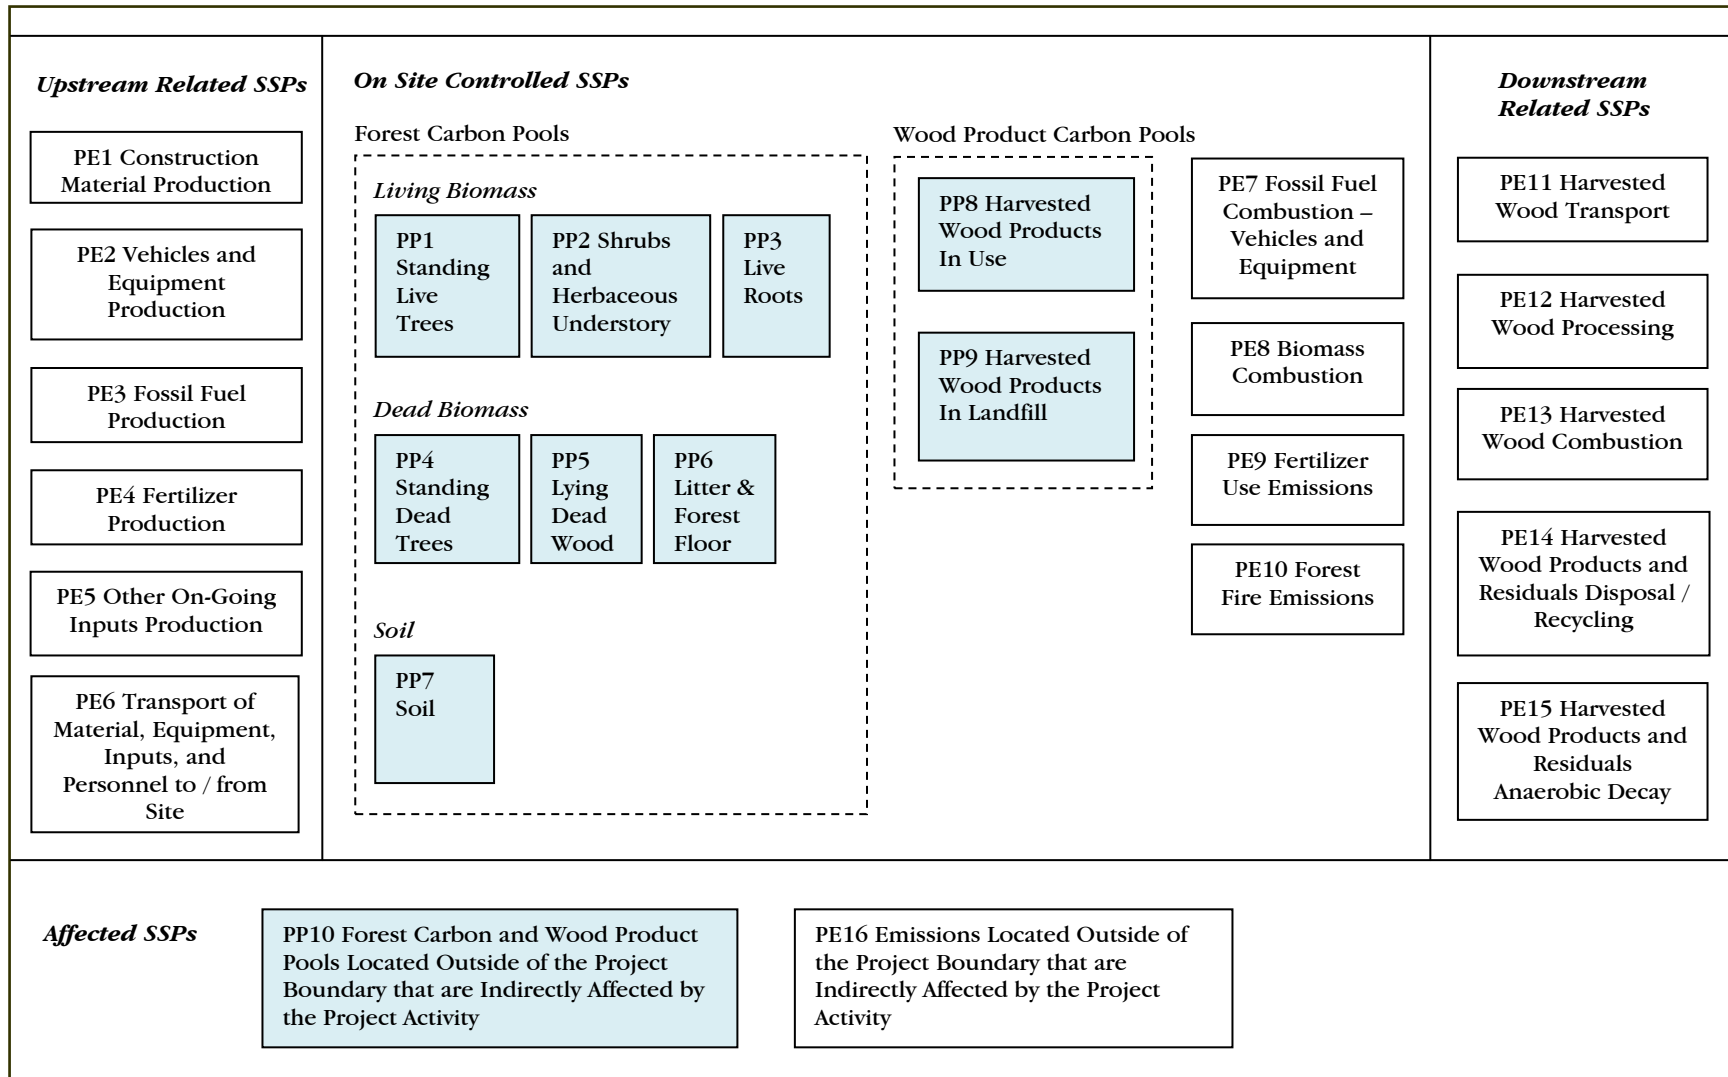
Upstream Related SSPs

PE1 Construction Material Production

PE2 Vehicles and Equipment Production

PE3 Fossil Fuel Production

PE4 Fertilizer Production

PE5 Other On-Going Inputs Production

PE6 Transport of Material, Equipment, Inputs, and Personnel to / from Site

On Site Controlled SSPs

Forest Carbon Pools

Living Biomass

PP1 Standing Live Trees

PP2 Shrubs and Herbaceous Understory

PP3 Live Roots

Dead Biomass

PP4 Standing Dead Trees

PP5 Lying Dead Wood

PP6 Litter & Forest Floor

Soil

PP7 Soil

Wood Product Carbon Pools

PP8 Harvested Wood Products In Use

PP9 Harvested Wood Products In Landfill

PE7 Fossil Fuel Combustion – Vehicles and Equipment

PE8 Biomass Combustion

PE9 Fertilizer Use Emissions

PE10 Forest Fire Emissions

Downstream Related SSPs

PE11 Harvested Wood Transport

PE12 Harvested Wood Processing

PE13 Harvested Wood Combustion

PE14 Harvested Wood Products and Residuals Disposal / Recycling

PE15 Harvested Wood Products and Residuals Anaerobic Decay

Affected SSPs

PP10 Forest Carbon and Wood Product Pools Located Outside of the Project Boundary that are Indirectly Affected by the Project Activity

PE16 Emissions Located Outside of the Project Boundary that are Indirectly Affected by the Project Activity